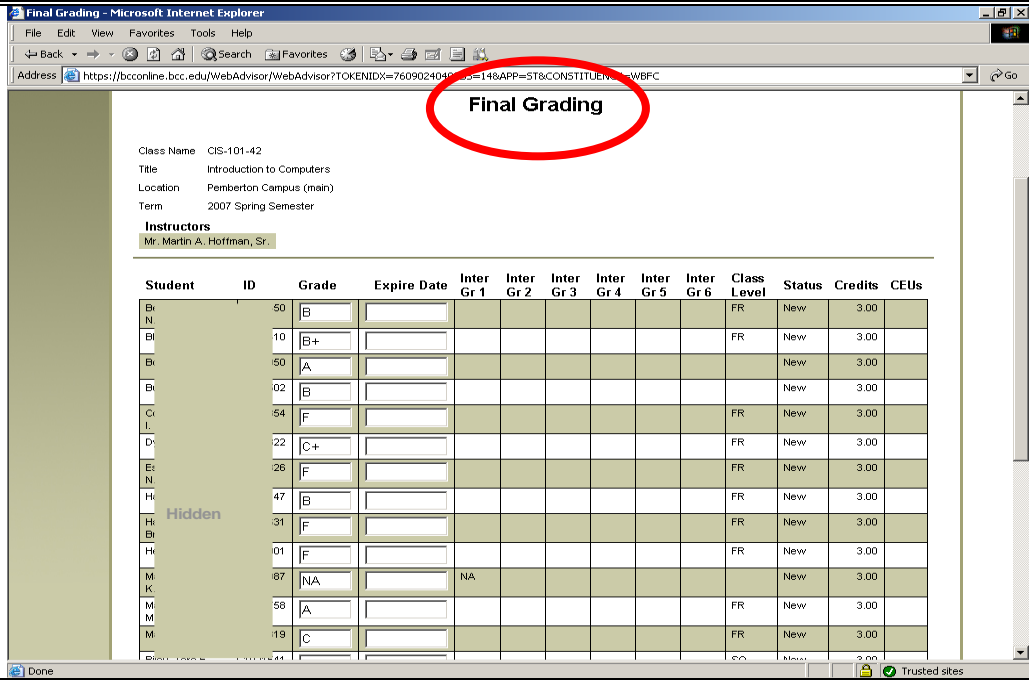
Final Grading - Microsoft Internet Explorer

File Edit View Favorites Tools Help

Back Search Favorites

Address https://bcconline.bcc.edu/WebAdvisor/WebAdvisor?TOKENIDX=760902404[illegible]=14&APP=ST&CONSTITUEN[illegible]=WBFC Go

Final Grading

Class Name CIS-101-42
Title Introduction to Computers
Location Pemberton Campus (main)
Term 2007 Spring Semester

Instructors
Mr. Martin A. Hoffman, Sr.

| Student | ID | Grade | Expire Date | Inter Gr 1 | Inter Gr 2 | Inter Gr 3 | Inter Gr 4 | Inter Gr 5 | Inter Gr 6 | Class Level | Status | Credits | CEUs |
|---|---|---|---|---|---|---|---|---|---|---|---|---|---|
| B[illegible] N | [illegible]50 | B | | | | | | | | FR | New | 3.00 | |
| B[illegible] | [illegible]10 | B+ | | | | | | | | FR | New | 3.00 | |
| B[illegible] | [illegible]50 | A | | | | | | | | | New | 3.00 | |
| B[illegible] | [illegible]02 | B | | | | | | | | | New | 3.00 | |
| C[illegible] I. | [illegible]54 | F | | | | | | | | FR | New | 3.00 | |
| D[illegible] | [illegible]22 | C+ | | | | | | | | FR | New | 3.00 | |
| E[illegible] N | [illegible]26 | F | | | | | | | | FR | New | 3.00 | |
| H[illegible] | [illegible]47 | B | | | | | | | | FR | New | 3.00 | |
| H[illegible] B | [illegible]31 | F | | | | | | | | FR | New | 3.00 | |
| H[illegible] | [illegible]01 | F | | | | | | | | FR | New | 3.00 | |
| M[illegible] K | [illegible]87 | NA | | NA | | | | | | | New | 3.00 | |
| M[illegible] M | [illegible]58 | A | | | | | | | | FR | New | 3.00 | |
| M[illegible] | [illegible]19 | C | | | | | | | | FR | New | 3.00 | |
| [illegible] | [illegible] | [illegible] | | | | | | | | SO | New | 3.00 | |

Hidden

Done Trusted sites